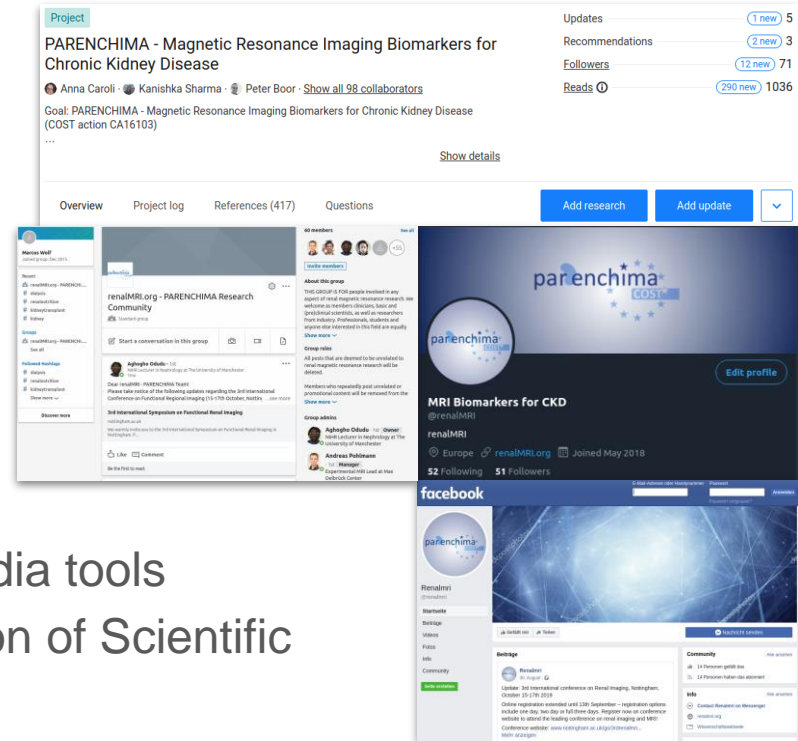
Project

PARENCHIMA - Magnetic Resonance Imaging Biomarkers for Chronic Kidney Disease

Anna Caroli · Kanishka Sharma · Peter Boor · Show all 98 collaborators

Goal: PARENCHIMA - Magnetic Resonance Imaging Biomarkers for Chronic Kidney Disease (COST action CA16103)

...

Show details

Updates 1 new 5
Recommendations 2 new 3
Followers 12 new 71
Reads 290 new 1036

Overview Project log References (417) Questions

Add research Add update

Marcos Wolf

Recent
renalMRI.org - PARENCHI...
dialysis
renalnutrition
kidneytransplant
kidney

Groups
renalMRI.org - PARENCHI...
See all

Followed Hashtags
dialysis
renalnutrition
kidneytransplant
Show more

Discover more

renalMRI.org - PARENCHIMA Research Community
Standard group

Start a conversation in this group

Aghogho Odudu · 1st
NIHR Lecturer in Nephrology at The University of Manchester

Dear renalMRI - PARENCHIMA Team!
Please take notice of the following updates regarding the 3rd International Conference on Functional Regional Imaging (15-17th October, Nottin... see more

3rd International Symposium on Functional Renal Imaging

Like Comment

Be the first to react

60 members
See all

Invite members

About this group
THIS GROUP IS FOR people involved in any aspect of renal magnetic resonance research. We welcome as members clinicians, basic and (pre)clinical scientists, as well as researchers from industry. Professionals, students and anyone else interested in this field are equally
Show more

Group rules
All posts that are deemed to be unrelated to renal magnetic resonance research will be deleted.

Members who repeatedly post unrelated or promotional content will be removed from the
Show more

Group admins
Aghogho Odudu · 1st Owner
NIHR Lecturer in Nephrology at The University of Manchester

Andreas Pohlmann
1st Manager
Experimental MRI Lead at Max Delbrück Center

parenchima COST

parenchima

Edit profile

MRI Biomarkers for CKD
@renalMRI

renalMRI

Europe renalMRI.org Joined May 2018

52 Following 51 Followers

facebook

E-Mail-Adresse oder Handynummer Passwort Anmelden
Passwort vergessen?

parenchima

RenalMri
@renalmri

Startseite
Beiträge
Videos
Fotos
Info
Community
Seite erstellen

Gefällt mir Teilen

Nachricht senden

Beiträge

RenalMri
30. August

Update: 3rd International conference on Renal Imaging, Nottingham, October 15-17th 2019

Online registration extended until 13th September – registration options include one day, two day or full three days. Register now on conference website to attend the leading conference on renal imaging and MRI!

Conference website: www.nottingham.ac.uk/go/3rdrenalim...
Mehr anzeigen

Community Alle ansehen
14 Personen gefällt das
14 Personen haben das abonniert

Info Alle ansehen
Contact RenalMri on Messenger
renalmri.org
Wissenschaftswebseite

dia tools
on of Scientific